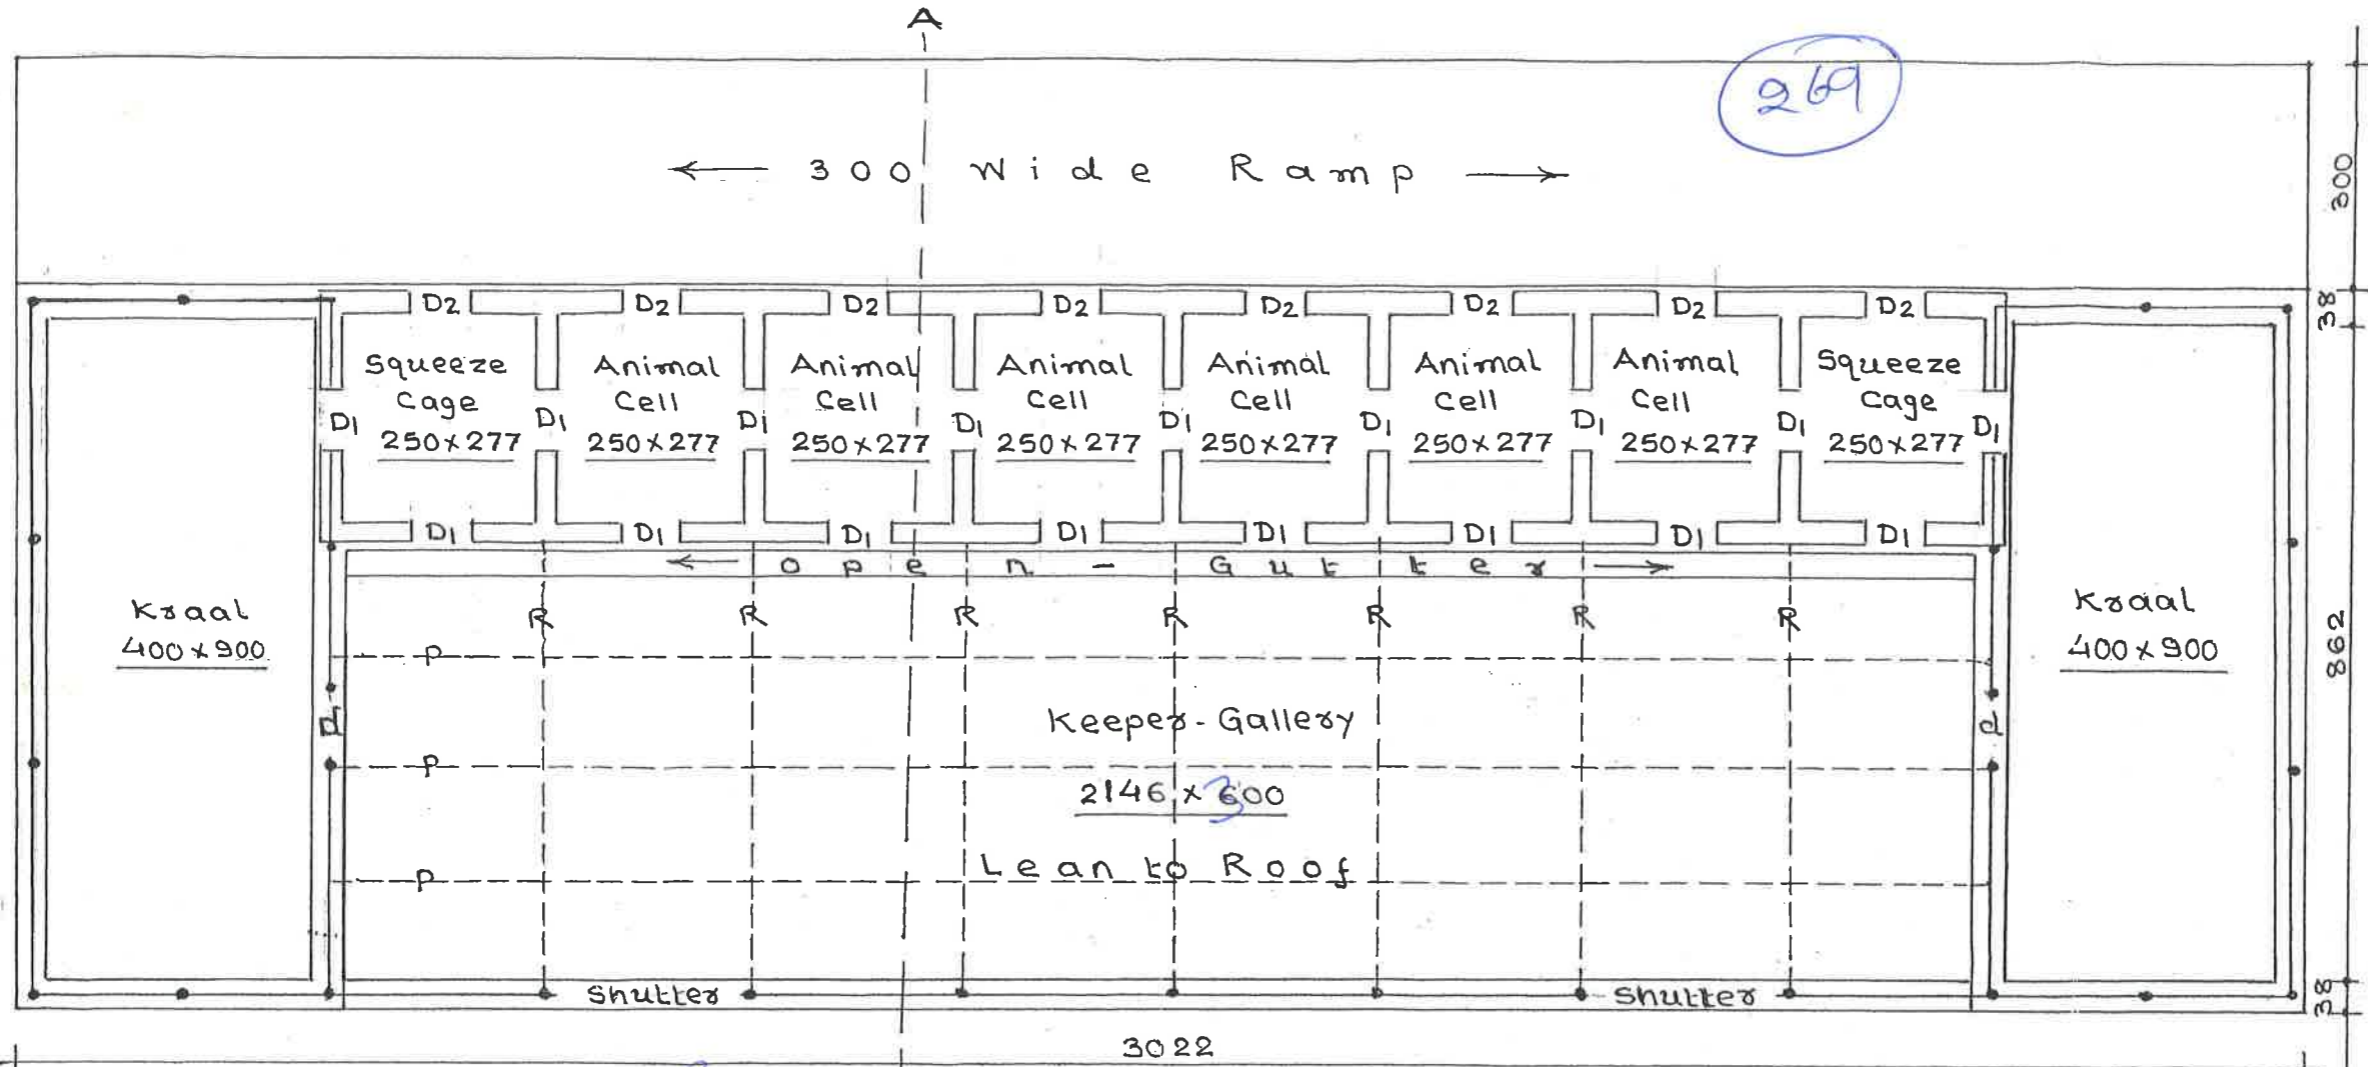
A

269

← 300 Wide Ramp →

300

38

D2 D2 D2 D2 D2 D2 D2 D2

Squeeze Cage 250x277

D1

Animal Cell 250x277

D1

Animal Cell 250x277

D1

Animal Cell 250x277

D1

Animal Cell 250x277

D1

Animal Cell 250x277

D1

Animal Cell 250x277

D1

Squeeze Cage 250x277

D1

D1 D1 D1 D1 D1 D1 D1 D1

Kraal 400x900

← Open - Gutter →

R R R R R R R

P

d

Keeper - Gallery

P

2146 x 300

P

Lean to Roof

d

Kraal 400x900

862

Shutter

Shutter

38

3022